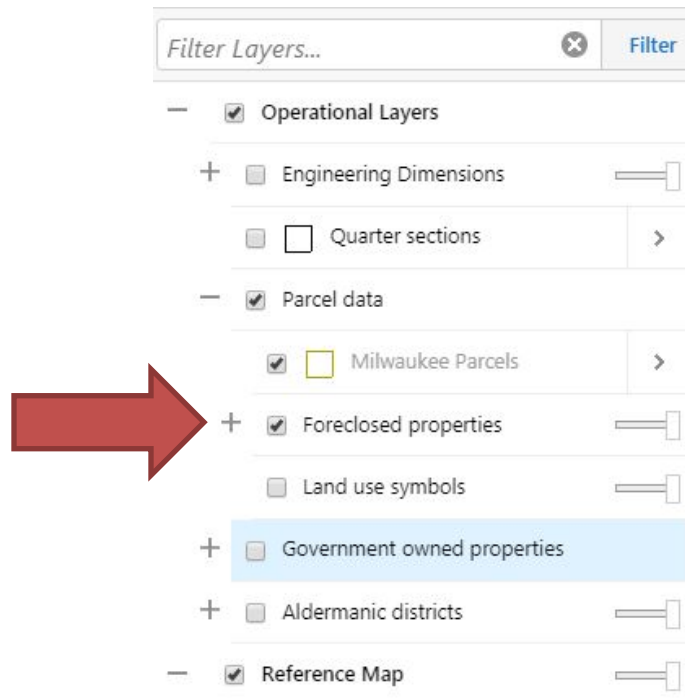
Filter Layers...

Filter

Operational Layers

Engineering Dimensions

Quarter sections

Parcel data

Milwaukee Parcels

Foreclosed properties

Land use symbols

Government owned properties

Aldermanic districts

Reference Map